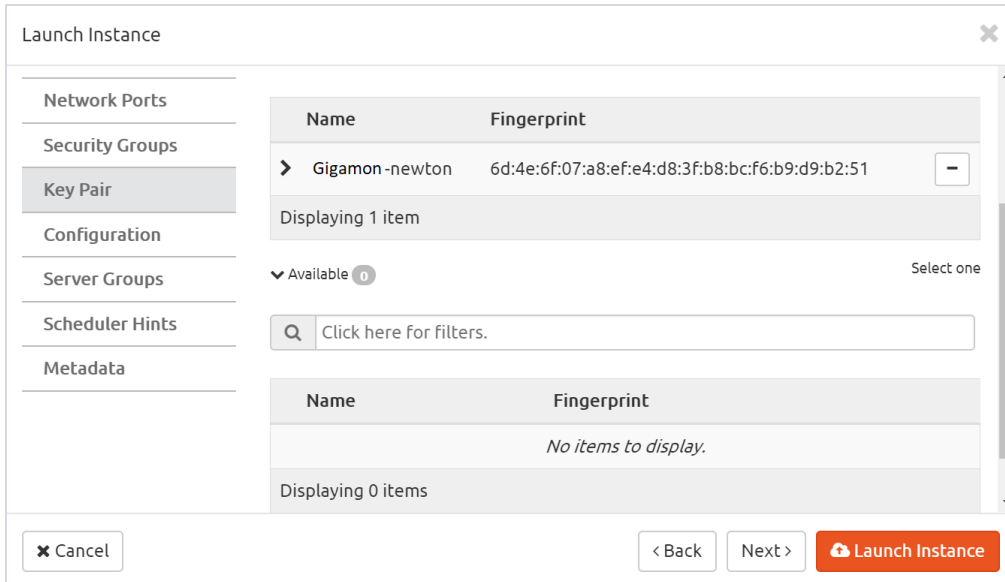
Launch Instance

Network Ports
Security Groups
Key Pair
Configuration
Server Groups
Scheduler Hints
Metadata

| Name | Fingerprint |
|---|---|
| Gigamon-newton | 6d:4e:6f:07:a8:ef:e4:d8:3f:b8:bc:f6:b9:d9:b2:51 |

Displaying 1 item

Available 0

Select one

Click here for filters.

| Name | Fingerprint |
|---|---|
| No items to display. | |

Displaying 0 items

✖ Cancel

‹ Back

Next ›

Launch Instance